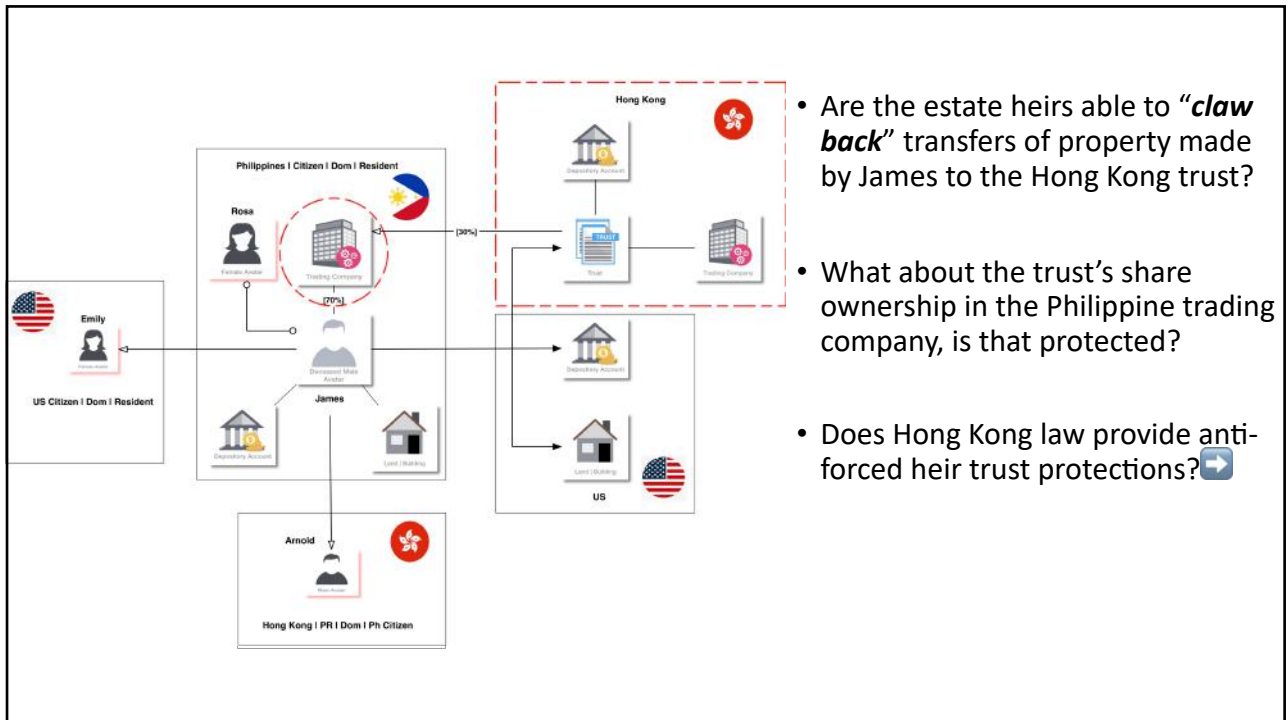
Hong Kong

Depository Account

TRUST

Trust

Trading Company

Philippines I Citizen I Dom I Resident

Rosa

Female Avatar

Trading Company

[30%]

[70%]

Emily

Female Avatar

US Citizen I Dom I Resident

Deceased Male Avatar

James

Depository Account

Depository Account

Land | Building

Land | Building

US

Arnold

Male Avatar

Hong Kong I PR I Dom I Ph Citizen

• Are the estate heirs able to "***claw back***" transfers of property made by James to the Hong Kong trust?

• What about the trust's share ownership in the Philippine trading company, is that protected?

• Does Hong Kong law provide anti-forced heir trust protections?